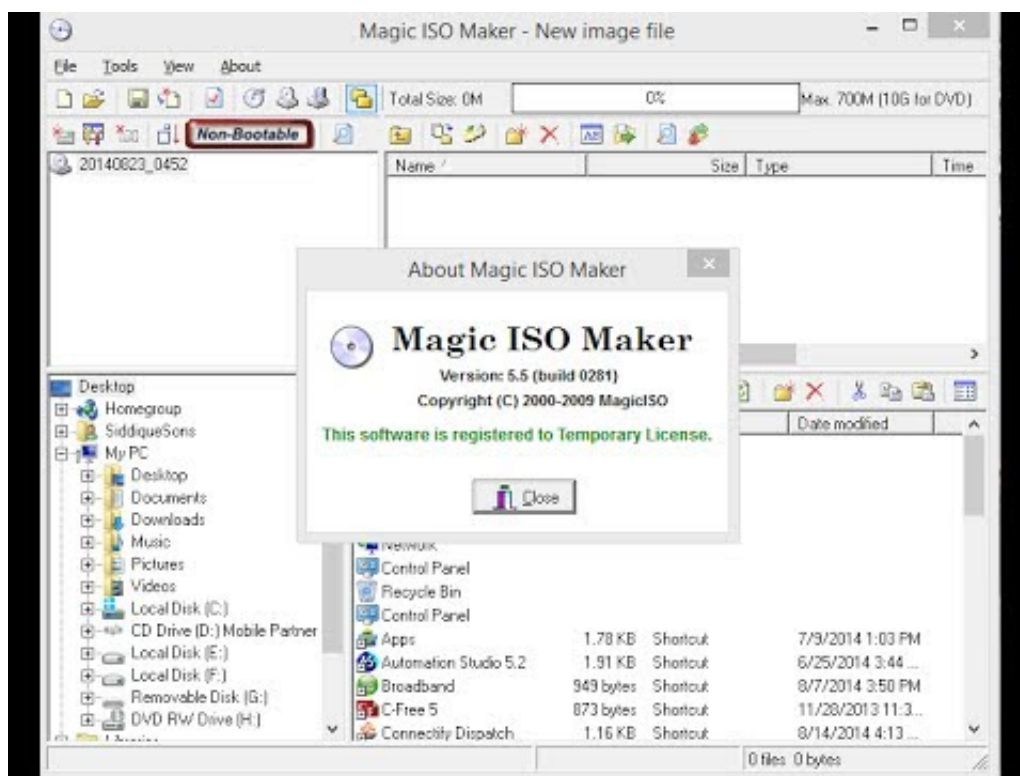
Magic ISO Maker - New image file

File Tools View About

Total Size: 0M
0%
Max. 700M (10G for DVD)

Non-Bootable

20140823_0452

| Name | Size | Type | Time |
|---|---|---|---|

About Magic ISO Maker

Magic ISO Maker
Version: 5.5 (build 0281)
Copyright (C) 2000-2009 MagicISO
This software is registered to Temporary License.

Close

Desktop
Homegroup
SiddiqueSons
My PC
Desktop
Documents
Downloads
Music
Pictures
Videos
Local Disk (C:)
CD Drive (D:) Mobile Partner
Local Disk (E:)
Local Disk (F:)
Removable Disk (G:)
DVD RW Drive (H:)

Date modified

Network
Control Panel
Recycle Bin
Control Panel

| | | | |
|---|---|---|---|
| Apps | 1.78 KB | Shortcut | 7/9/2014 1:03 PM |
| Automation Studio 5.2 | 1.91 KB | Shortcut | 6/25/2014 3:44 ... |
| Broadband | 949 bytes | Shortcut | 8/7/2014 3:50 PM |
| C-Free 5 | 873 bytes | Shortcut | 11/28/2013 11:3... |
| Connectify Dispatch | 1.16 KB | Shortcut | 8/14/2014 4:13 ... |

0 files 0 bytes